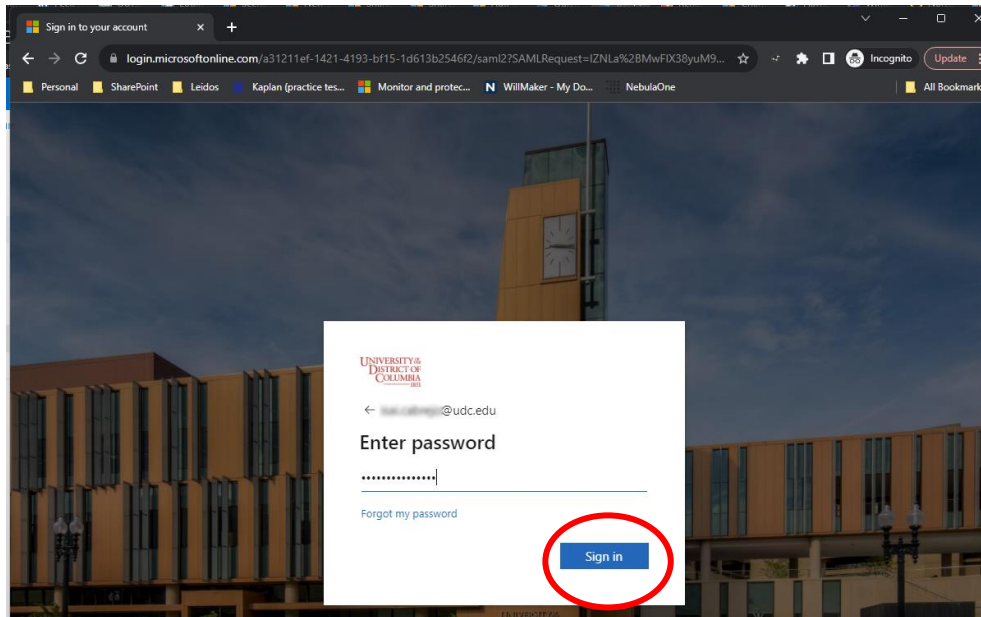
Sign in to your account ×

login.microsoftonline.com/a31211ef-1421-4193-bf15-1d613b2546f2/saml2?SAMLRequest=lZNLa%2BMwFIX38yuM9...

Incognito

Update

Personal SharePoint Leidos Kaplan (practice tes... Monitor and protec... WillMaker - My Do... NebulaOne

All Bookmark

UNIVERSITY of the DISTRICT OF COLUMBIA 1851

← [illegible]@udc.edu

Enter password

••••••••••••••

Forgot my password

Sign in